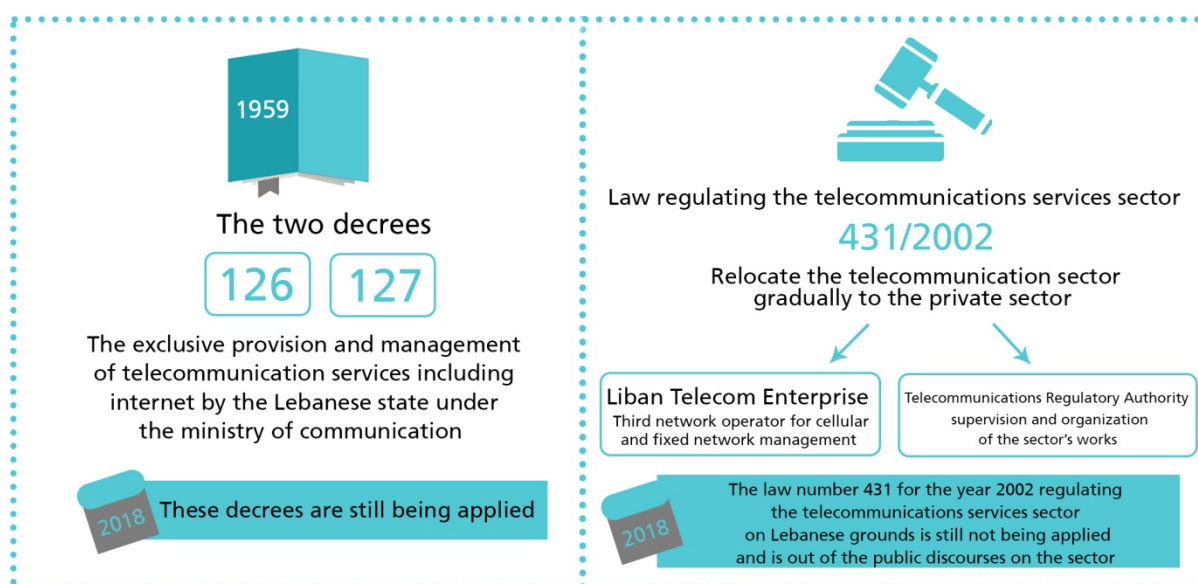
1959

The two decrees

126

127

The exclusive provision and management of telecommunication services including internet by the Lebanese state under the ministry of communication

2018

These decrees are still being applied

Law regulating the telecommunications services sector

431/2002

Relocate the telecommunication sector gradually to the private sector

Liban Telecom Enterprise
Third network operator for cellular and fixed network management

Telecommunications Regulatory Authority
supervision and organization of the sector's works

2018

The law number 431 for the year 2002 regulating the telecommunications services sector on Lebanese grounds is still not being applied and is out of the public discourses on the sector